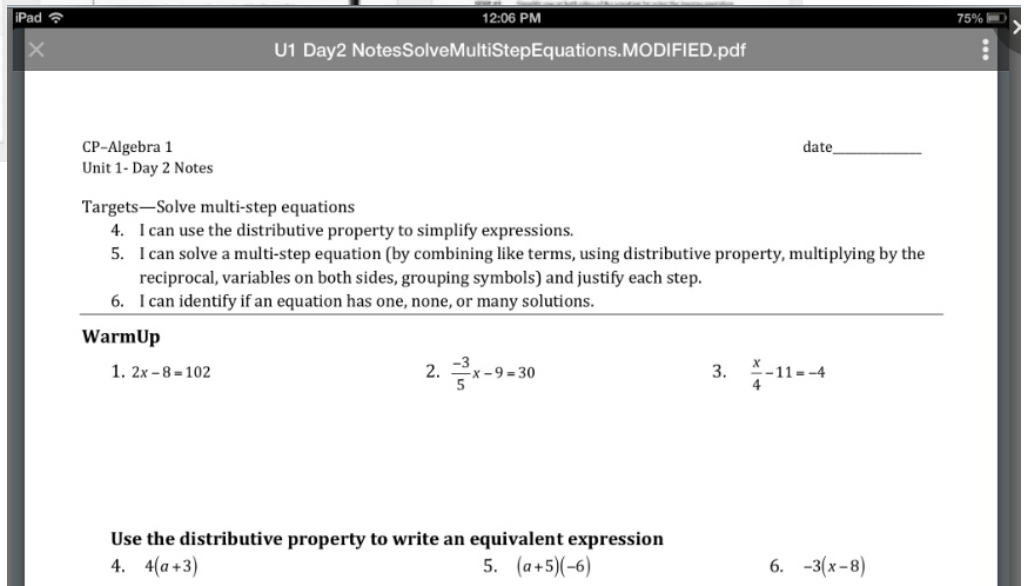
iPad
12:06 PM
75%
U1 Day2 NotesSolveMultiStepEquations.MODIFIED.pdf

CP–Algebra 1
Unit 1- Day 2 Notes

date___________

Targets—Solve multi-step equations
4. I can use the distributive property to simplify expressions.
5. I can solve a multi-step equation (by combining like terms, using distributive property, multiplying by the reciprocal, variables on both sides, grouping symbols) and justify each step.
6. I can identify if an equation has one, none, or many solutions.

WarmUp
1. $2x-8=102$
2. $\frac{-3}{5}x-9=30$
3. $\frac{x}{4}-11=-4$

Use the distributive property to write an equivalent expression
4. $4(a+3)$
5. $(a+5)(-6)$
6. $-3(x-8)$